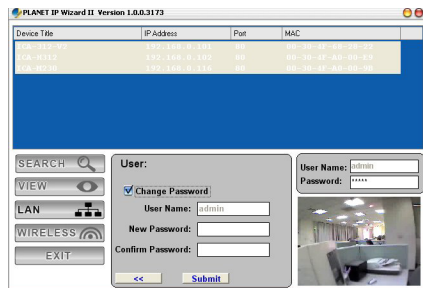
PLANET IP Wizard II Version 1.0.0.3173

| Device Title | IP Address | Port | MAC |
|---|---|---|---|
| ICA-315-W3 | 192.168.0.101 | 80 | 00-30-4F-68-28-22 |
| ICA-M312 | 192.168.0.102 | 80 | 00-30-4F-A0-00-63 |
| ICA-M530 | 192.168.0.116 | 80 | 00-30-4F-A0-00-0B |

SEARCH
VIEW
LAN
WIRELESS
EXIT

User:
Change Password
User Name: admin
New Password:
Confirm Password:
<<
Submit

User Name: admin
Password: *****